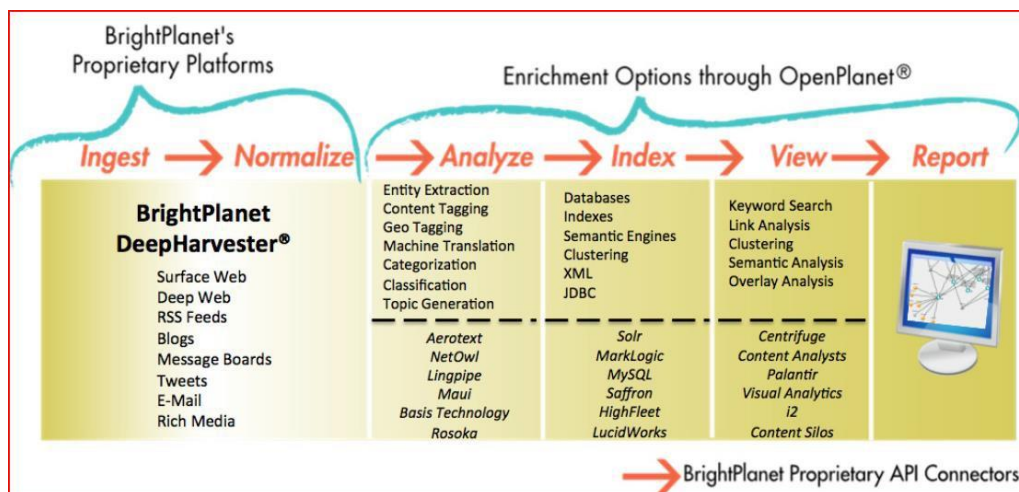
BrightPlanet's Proprietary Platforms

Enrichment Options through OpenPlanet®

Ingest → Normalize → Analyze → Index → View → Report

BrightPlanet DeepHarvester®

Surface Web
Deep Web
RSS Feeds
Blogs
Message Boards
Tweets
E-Mail
Rich Media

Entity Extraction
Content Tagging
Geo Tagging
Machine Translation
Categorization
Classification
Topic Generation

Aerotext
NetOwl
Lingpipe
Maui
Basis Technology
Rosoka

Databases
Indexes
Semantic Engines
Clustering
XML
JDBC

Solr
MarkLogic
MySQL
Saffron
HighFleet
LucidWorks

Keyword Search
Link Analysis
Clustering
Semantic Analysis
Overlay Analysis

Centrifuge
Content Analysts
Palantir
Visual Analytics
i2
Content Silos

BrightPlanet Proprietary API Connectors